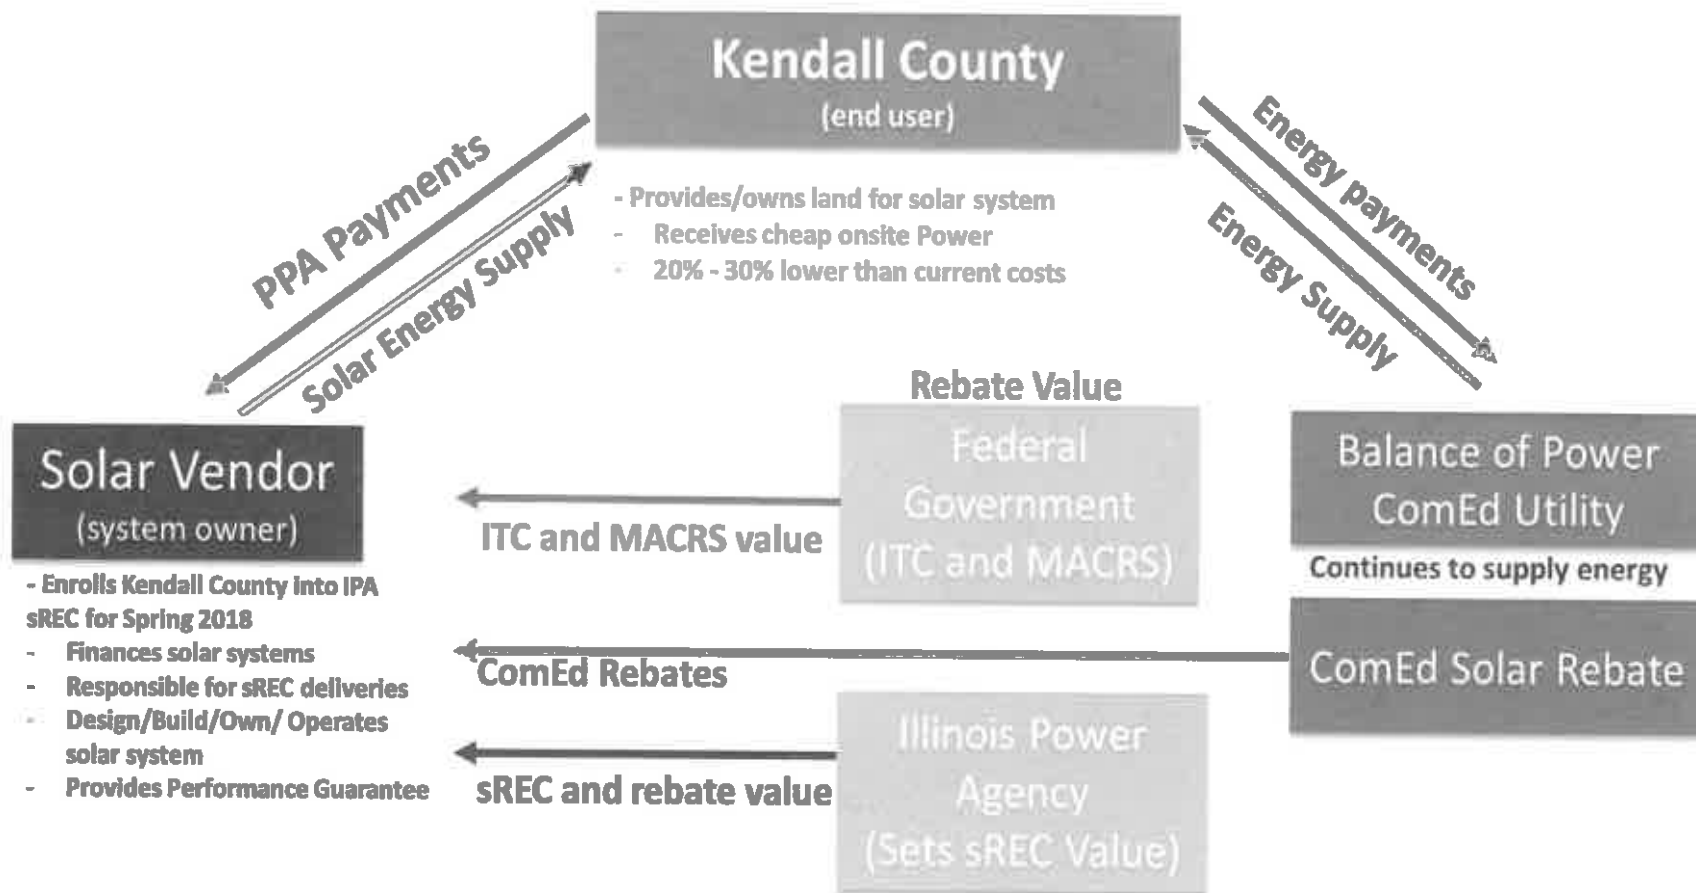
Kendall County
(end user)

- Provides/owns land for solar system
- Receives cheap onsite Power
- 20% - 30% lower than current costs

PPA Payments

Solar Energy Supply

Energy payments

Energy Supply

Solar Vendor
(system owner)

- Enrolls Kendall County into IPA sREC for Spring 2018
- Finances solar systems
- Responsible for sREC deliveries
- Design/Build/Own/ Operates solar system
- Provides Performance Guarantee

Rebate Value

Federal Government (ITC and MACRS)

ITC and MACRS value

Balance of Power ComEd Utility

Continues to supply energy

ComEd Solar Rebate

ComEd Rebates

Illinois Power Agency (Sets sREC Value)

sREC and rebate value